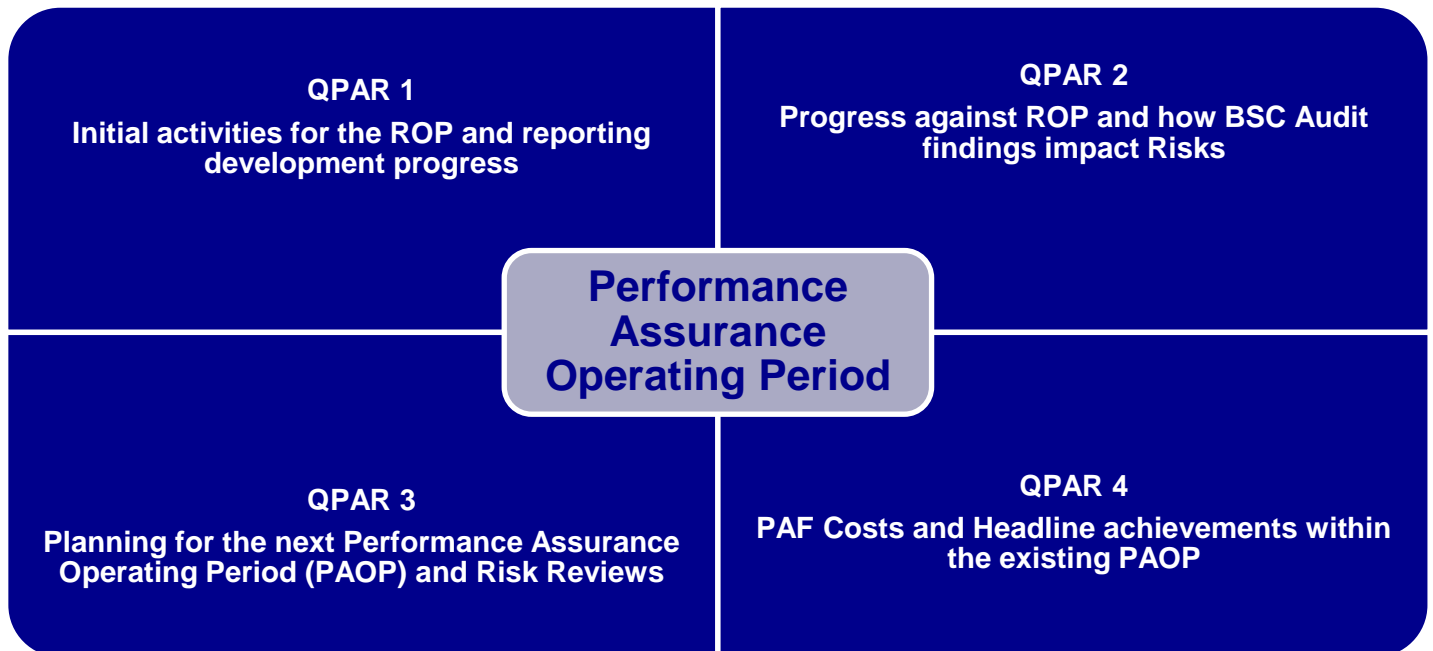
QPAR 1
Initial activities for the ROP and reporting development progress

QPAR 2
Progress against ROP and how BSC Audit findings impact Risks

Performance Assurance Operating Period

QPAR 3
Planning for the next Performance Assurance Operating Period (PAOP) and Risk Reviews

QPAR 4
PAF Costs and Headline achievements within the existing PAOP